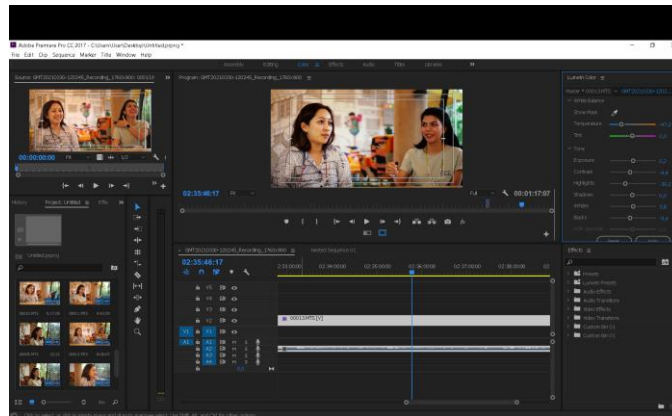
Adobe Premiere Pro CC 2017 - C:\Users\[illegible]\Desktop\Untitled.prproj *

File Edit Clip Sequence Marker Title Window Help

Assembly Editing Color Effects Audio Titles Libraries

Source: GMT20210330-120245_Recording_1760x900 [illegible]

Program: GMT20210330-120245_Recording_1760x900

Lumetri Color

00;00;00;00

Fit

1/2

02:35:46:17

Fit

Full

00:01:17:07

Project: Untitled

Effects

Untitled.prproj

Basic Correction

White Balance

Temperature

Tint

Tone

Exposure

Contrast

Highlights

Shadows

Whites

Blacks

GMT20210330-120245_Recording_1760x900

Nested Sequence 01

02:35:46:17

00000.MTS [V]

Presets

Lumetri Presets

Audio Effects

Audio Transitions

Video Effects

Video Transitions

Custom Bin 01

Custom Bin 02

V3

V2

V1

A1

A2

A3

A4